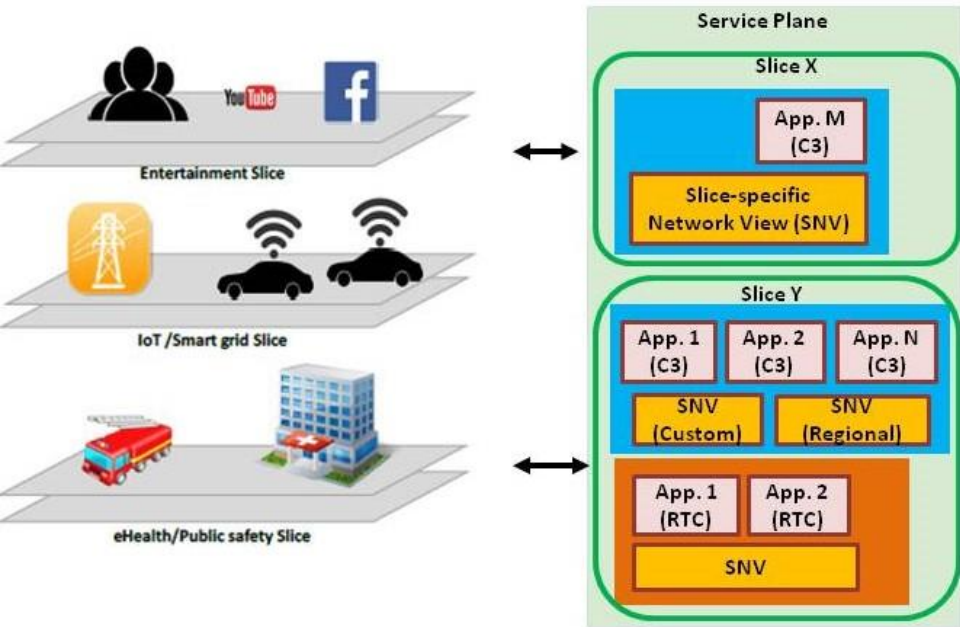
YouTube

Entertainment Slice

IoT /Smart grid Slice

eHealth/Public safety Slice

Service Plane

Slice X

App. M (C3)

Slice-specific Network View (SNV)

Slice Y

App. 1 (C3)

App. 2 (C3)

App. N (C3)

SNV (Custom)

SNV (Regional)

App. 1 (RTC)

App. 2 (RTC)

SNV